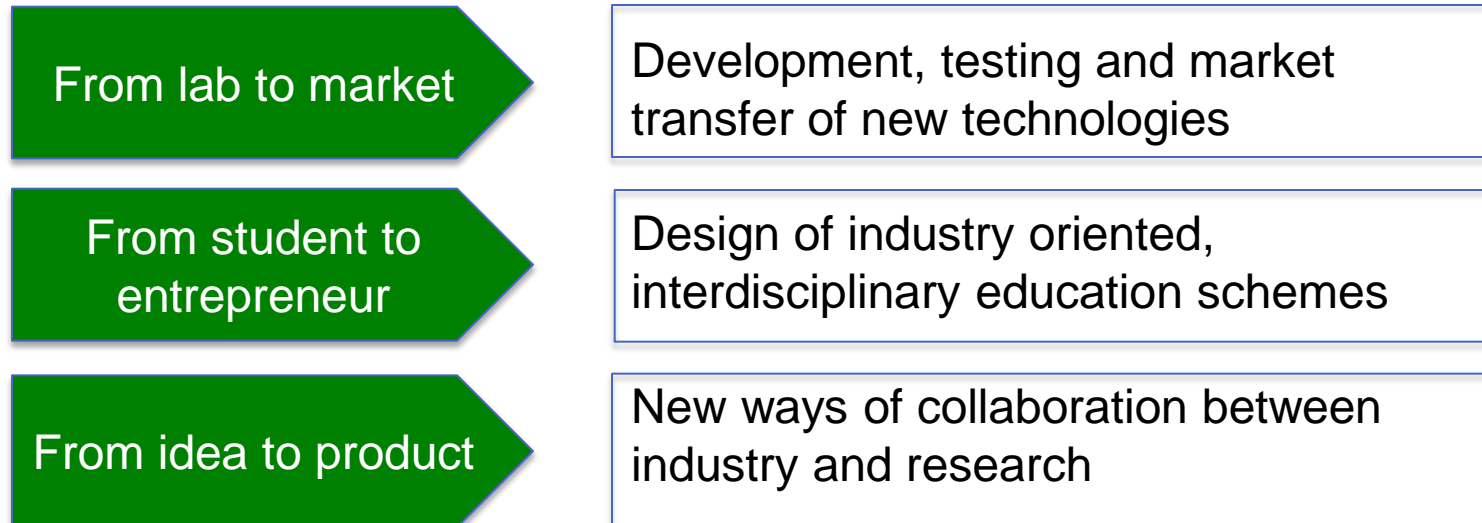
From lab to market

Development, testing and market transfer of new technologies

From student to entrepreneur

Design of industry oriented, interdisciplinary education schemes

From idea to product

New ways of collaboration between industry and research